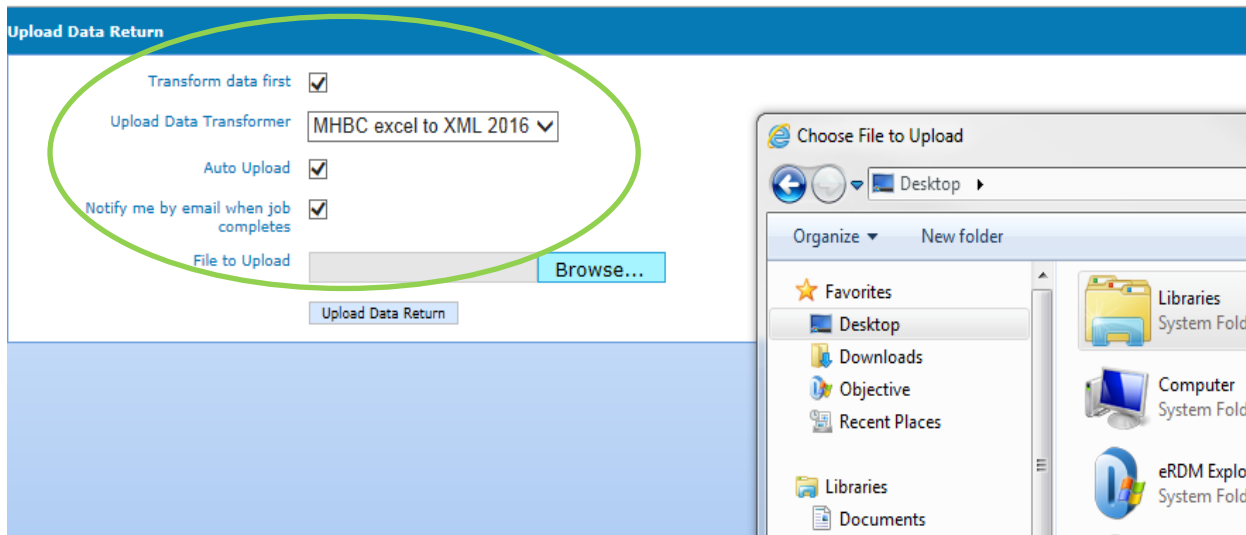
Upload Data Return

Transform data first

Upload Data Transformer MHBC excel to XML 2016

Auto Upload

Notify me by email when job completes

File to Upload Browse...

Upload Data Return

Choose File to Upload

Desktop

Organize New folder

Favorites

Desktop

Downloads

Objective

Recent Places

Libraries

Documents

Libraries
System Fold

Computer
System Fold

eRDM Explo
System Fold